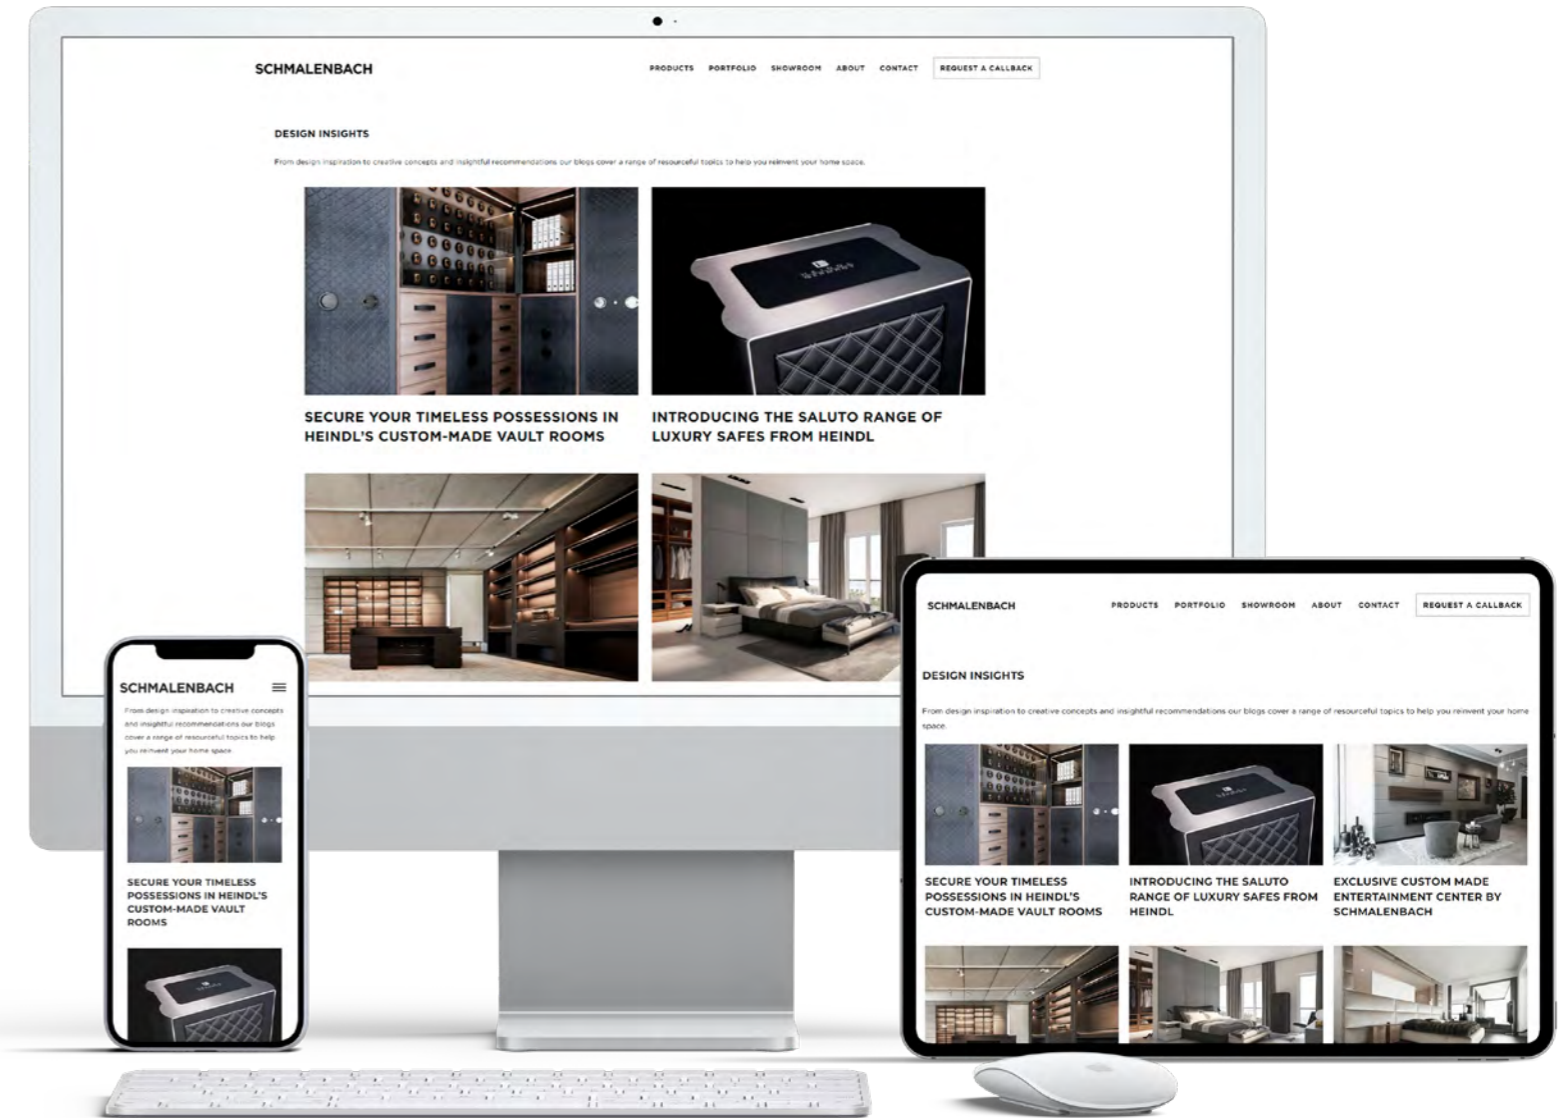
SCHMALENBACH

PRODUCTS PORTFOLIO SHOWROOM ABOUT CONTACT REQUEST A CALLBACK

DESIGN INSIGHTS

From design inspiration to creative concepts and insightful recommendations our blogs cover a range of resourceful topics to help you reinvent your home space.

SECURE YOUR TIMELESS POSSESSIONS IN HEINDL'S CUSTOM-MADE VAULT ROOMS

INTRODUCING THE SALUTO RANGE OF LUXURY SAFES FROM HEINDL

SCHMALENBACH

From design inspiration to creative concepts and insightful recommendations our blogs cover a range of resourceful topics to help you reinvent your home space.

SECURE YOUR TIMELESS POSSESSIONS IN HEINDL'S CUSTOM-MADE VAULT ROOMS

SCHMALENBACH

PRODUCTS PORTFOLIO SHOWROOM ABOUT CONTACT REQUEST A CALLBACK

DESIGN INSIGHTS

From design inspiration to creative concepts and insightful recommendations our blogs cover a range of resourceful topics to help you reinvent your home space.

SECURE YOUR TIMELESS POSSESSIONS IN HEINDL'S CUSTOM-MADE VAULT ROOMS

INTRODUCING THE SALUTO RANGE OF LUXURY SAFES FROM HEINDL

EXCLUSIVE CUSTOM MADE ENTERTAINMENT CENTER BY SCHMALENBACH